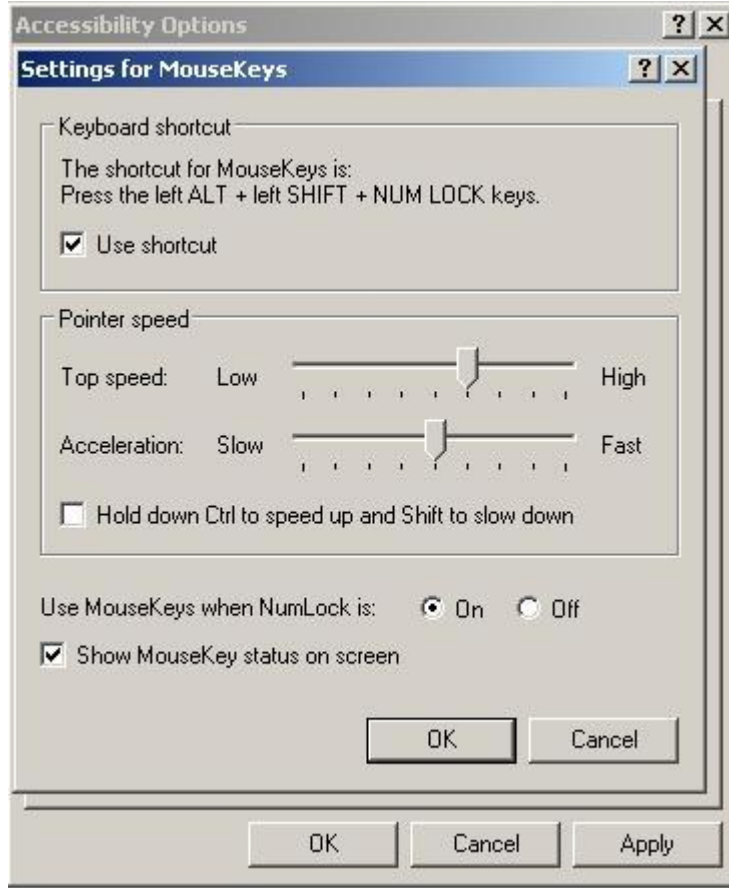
Accessibility Options ? X

Settings for MouseKeys ? X

Keyboard shortcut

The shortcut for MouseKeys is:
Press the left ALT + left SHIFT + NUM LOCK keys.

Use shortcut

Pointer speed

Top speed: Low High

Acceleration: Slow Fast

Hold down Ctrl to speed up and Shift to slow down

Use MouseKeys when NumLock is: On Off

Show MouseKey status on screen

OK Cancel

OK Cancel Apply